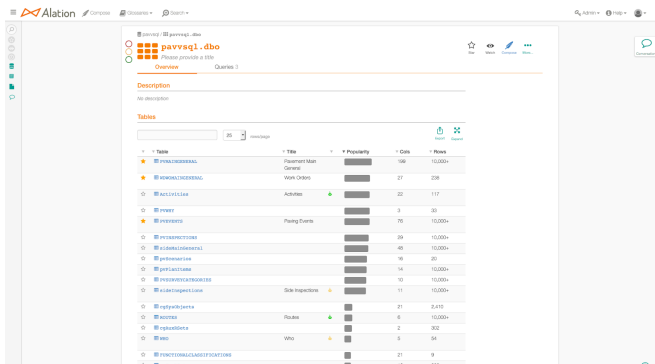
Alation Compose Glossaries Search Admin Help

pavvsql / pavvsql.dbo

pavvsql.dbo

Please provide a title

Star Watch Compose More

Conversations

Overview Queries 3

Description

No description

Tables

25 rows/page

Search Expand

| | Table | Title | | Popularity | Cols | Rows |
|---|---|---|---|---|---|---|
| ★ | PVMAINGENERAL | Pavement Main General | | | 199 | 10,000+ |
| ★ | WOWORKINGENERAL | Work Orders | | | 27 | 238 |
| ☆ | activities | Activities | | | 22 | 117 |
| ☆ | PVMET | | | | 3 | 33 |
| ★ | PVEVENTS | Paving Events | | | 76 | 10,000+ |
| ☆ | PVINSPECTIONS | | | | 39 | 10,000+ |
| ☆ | sidemainGeneral | | | | 48 | 10,000+ |
| ☆ | pvScenarios | | | | 16 | 20 |
| ☆ | pvPlanItems | | | | 14 | 10,000+ |
| ☆ | PVSURVEYCATEGORIES | | | | 10 | 10,000+ |
| ☆ | sideInspections | Side Inspections | | | 11 | 10,000+ |
| ☆ | vgSysObjects | | | | 21 | 2,413 |
| ☆ | ROUTES | Routes | | | 6 | 10,000+ |
| ☆ | vgAuxObjs | | | | 2 | 302 |
| ☆ | WHO | Who | | | 3 | 54 |
| ☆ | FUNCTIONALCLASSIFICATIONS | | | | 21 | 9 |